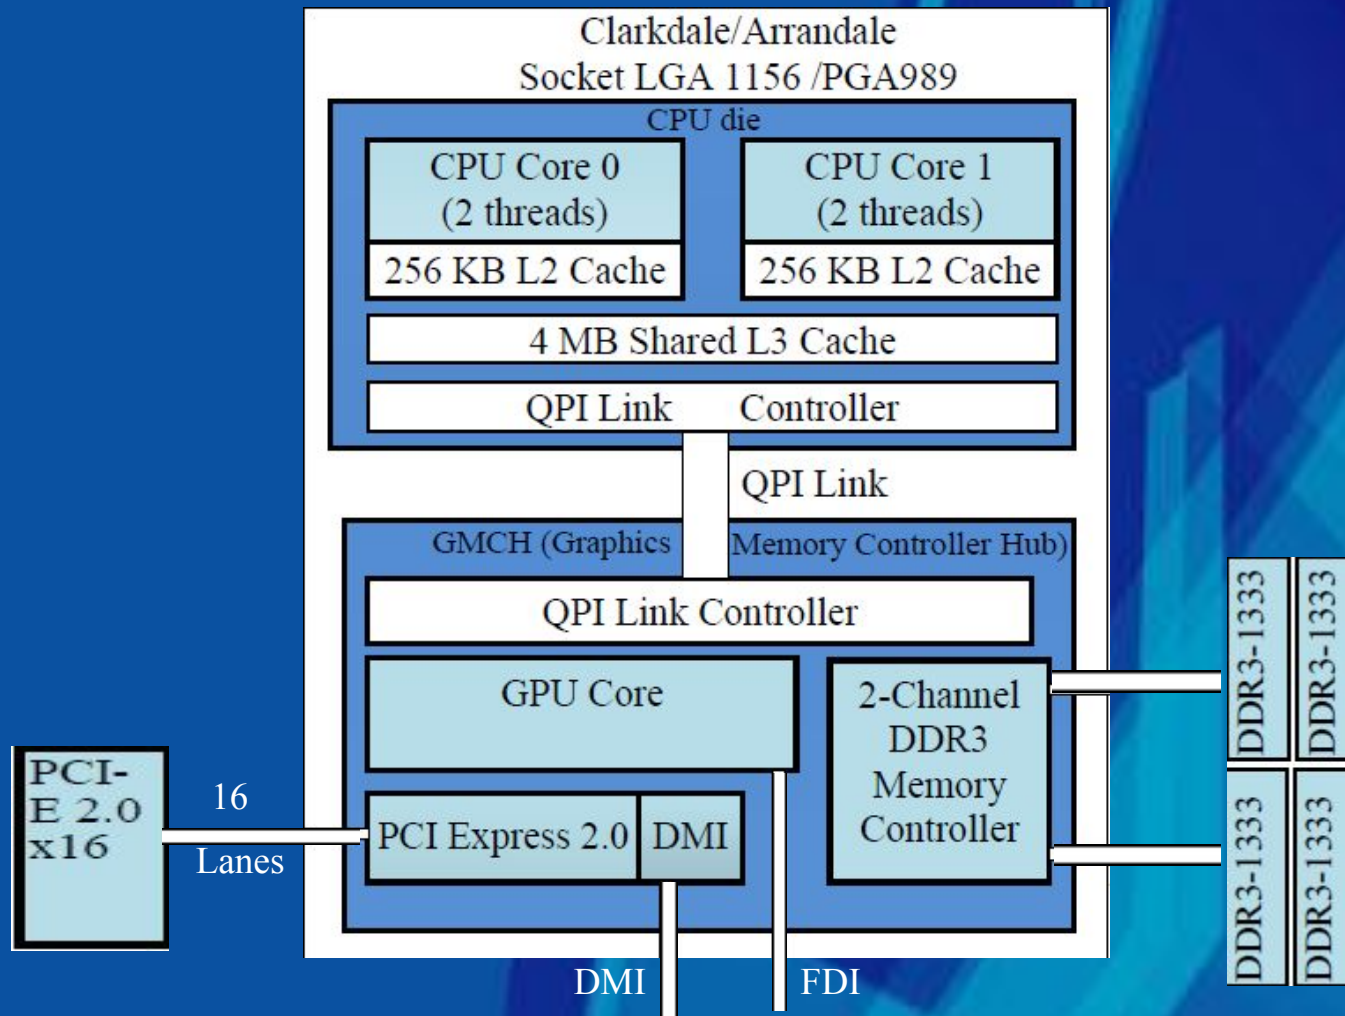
Clarkdale/Arrandale
Socket LGA 1156 /PGA989

CPU die

CPU Core 0
(2 threads)

256 KB L2 Cache

CPU Core 1
(2 threads)

256 KB L2 Cache

4 MB Shared L3 Cache

QPI Link Controller

QPI Link

GMCH (Graphics Memory Controller Hub)

QPI Link Controller

GPU Core

2-Channel DDR3 Memory Controller

PCI Express 2.0

DMI

PCI-E 2.0 x16

16 Lanes

DMI

FDI

DDR3-1333

DDR3-1333

DDR3-1333

DDR3-1333